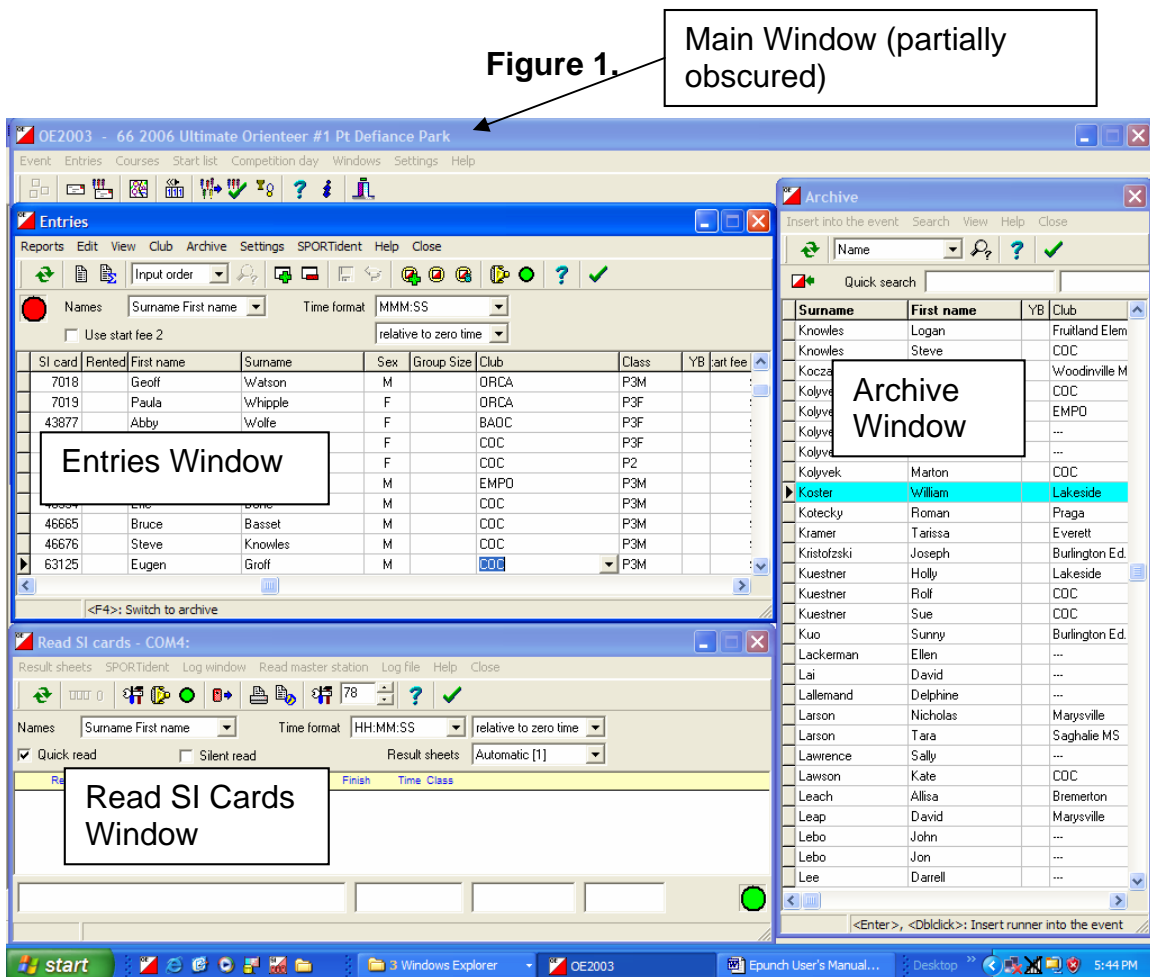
Figure 1.

Main Window (partially obscured)

OE2003 - 66 2006 Ultimate Orienteer #1 Pt Defiance Park

Event Entries Courses Start list Competition day Windows Settings Help

Entries

Reports Edit View Club Archive Settings SPORTident Help Close

Input order

Names Surname First name Time format MMM:SS

Use start fee 2 relative to zero time

| SI card | Rented | First name | Surname | Sex | Group Size | Club | Class | YB | art fee |
|---|---|---|---|---|---|---|---|---|---|
| 7018 | | Geoff | Watson | M | | ORCA | P3M | | |
| 7019 | | Paula | Whipple | F | | ORCA | P3F | | |
| 43877 | | Abby | Wolfe | F | | BAOC | P3F | | |
| | | | | F | | COC | P3F | | |
| | | | | F | | COC | P2 | | |
| | | | | M | | EMPO | P3M | | |
| | | | | M | | COC | P3M | | |
| 46665 | | Bruce | Basset | M | | COC | P3M | | |
| 46676 | | Steve | Knowles | M | | COC | P3M | | |
| 63125 | | Eugen | Groff | M | | COC | P3M | | |

Entries Window

<F4>: Switch to archive

Read SI cards - COM4:

Result sheets SPORTident Log window Read master station Log file Help Close

78

Names Surname First name Time format HH:MM:SS relative to zero time

Quick read Silent read Result sheets Automatic [1]

Re Finish Time Class

Read SI Cards Window

Archive

Insert into the event Search View Help Close

Name

Quick search

| Surname | First name | YB | Club |
|---|---|---|---|
| Knowles | Logan | | Fruitland Elem |
| Knowles | Steve | | COC |
| Kocza | | | Woodinville M |
| Kolyve | | | COC |
| Kolyve | | | EMPO |
| Kolyve | | | --- |
| Kolyve | | | --- |
| Kolyvek | Marton | | COC |
| Koster | William | | Lakeside |
| Kotecky | Roman | | Praga |
| Kramer | Tarissa | | Everett |
| Kristofzski | Joseph | | Burlington Ed. |
| Kuestner | Holly | | Lakeside |
| Kuestner | Rolf | | COC |
| Kuestner | Sue | | COC |
| Kuo | Sunny | | Burlington Ed. |
| Lackerman | Ellen | | --- |
| Lai | David | | --- |
| Lallemand | Delphine | | --- |
| Larson | Nicholas | | Marysville |
| Larson | Tara | | Saghalie MS |
| Lawrence | Sally | | --- |
| Lawson | Kate | | COC |
| Leach | Allisa | | Bremerton |
| Leap | David | | Marysville |
| Lebo | John | | --- |
| Lebo | Jon | | --- |
| Lee | Darrell | | --- |

Archive Window

<Enter>, <Dblclick>: Insert runner into the event

start 3 Windows Explorer OE2003 Epunch User's Manual... Desktop 5:44 PM